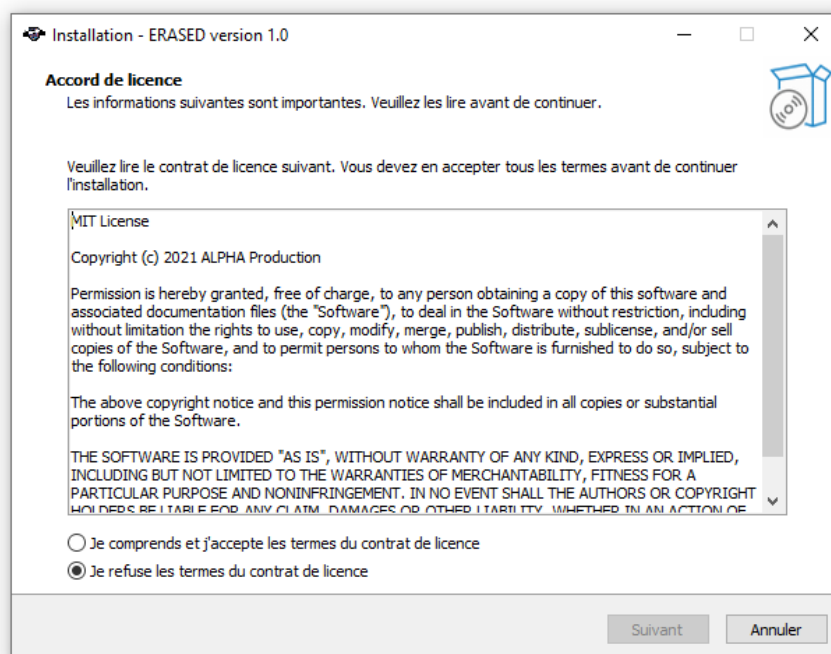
Installation - ERASED version 1.0

Accord de licence
Les informations suivantes sont importantes. Veuillez les lire avant de continuer.

Veuillez lire le contrat de licence suivant. Vous devez en accepter tous les termes avant de continuer l'installation.

MIT License

Copyright (c) 2021 ALPHA Production

Permission is hereby granted, free of charge, to any person obtaining a copy of this software and associated documentation files (the "Software"), to deal in the Software without restriction, including without limitation the rights to use, copy, modify, merge, publish, distribute, sublicense, and/or sell copies of the Software, and to permit persons to whom the Software is furnished to do so, subject to the following conditions:

The above copyright notice and this permission notice shall be included in all copies or substantial portions of the Software.

THE SOFTWARE IS PROVIDED "AS IS", WITHOUT WARRANTY OF ANY KIND, EXPRESS OR IMPLIED, INCLUDING BUT NOT LIMITED TO THE WARRANTIES OF MERCHANTABILITY, FITNESS FOR A PARTICULAR PURPOSE AND NONINFRINGEMENT. IN NO EVENT SHALL THE AUTHORS OR COPYRIGHT HOLDERS BE LIABLE FOR ANY CLAIM, DAMAGES OR OTHER LIABILITY, WHETHER IN AN ACTION OF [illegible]

Je comprends et j'accepte les termes du contrat de licence
Je refuse les termes du contrat de licence

Suivant
Annuler